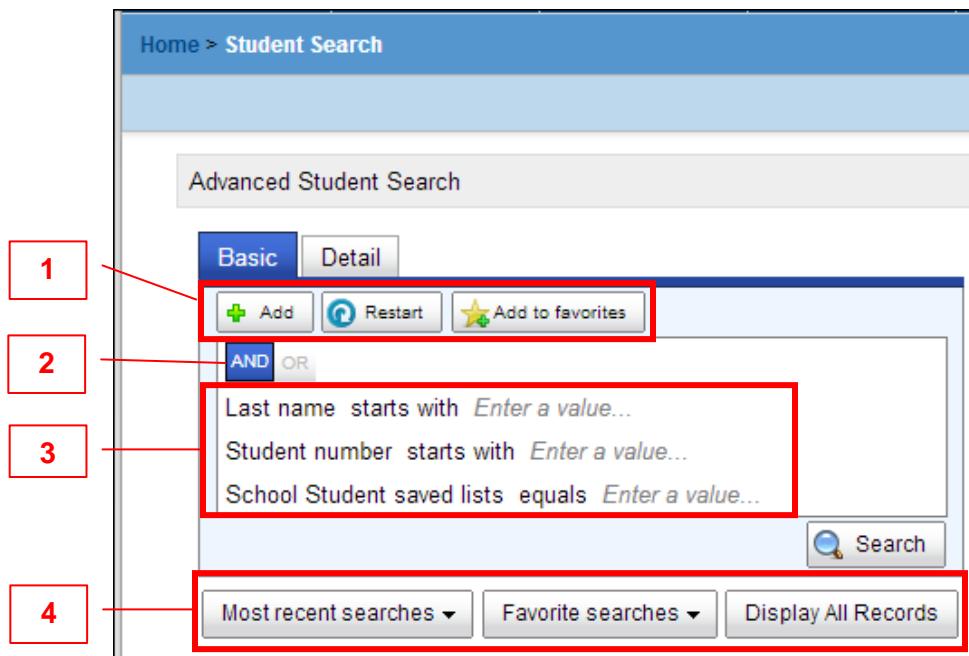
Home > Student Search

Advanced Student Search

Basic Detail

1

Add Restart Add to favorites

2

AND OR

3

Last name starts with Enter a value...

Student number starts with Enter a value...

School Student saved lists equals Enter a value...

Search

4

Most recent searches Favorite searches Display All Records